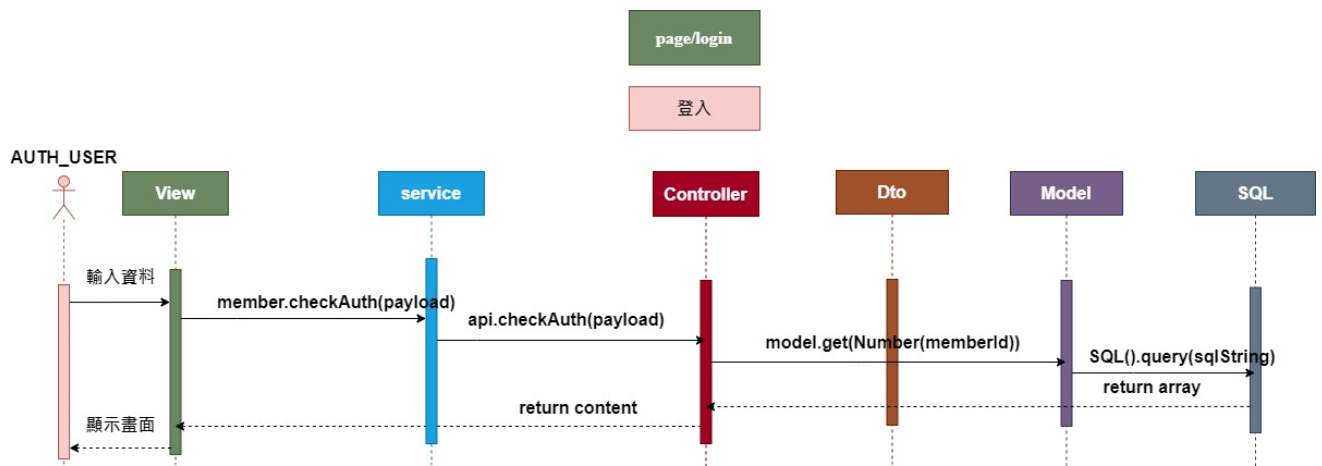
page/login

登入

AUTH_USER

View

service

Controller

Dto

Model

SQL

輸入資料

member.checkAuth(payload)

api.checkAuth(payload)

model.get(Number(memberId))

SQL().query(sqlString)

return array

return content

顯示畫面